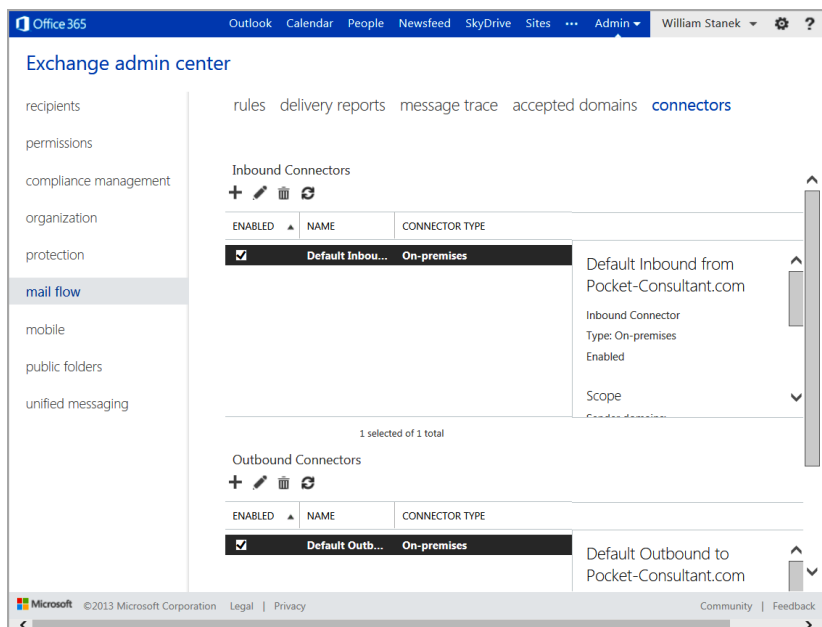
Office 365 Outlook Calendar People Newsfeed SkyDrive Sites ··· Admin William Stanek ?

Exchange admin center

recipients
permissions
compliance management
organization
protection
mail flow
mobile
public folders
unified messaging

rules delivery reports message trace accepted domains connectors

Inbound Connectors

| ENABLED | NAME | CONNECTOR TYPE |
|---|---|---|
| ☑ | Default Inbou... | On-premises |

Default Inbound from Pocket-Consultant.com

Inbound Connector
Type: On-premises
Enabled

Scope

1 selected of 1 total

Outbound Connectors

| ENABLED | NAME | CONNECTOR TYPE |
|---|---|---|
| ☑ | Default Outb... | On-premises |

Default Outbound to Pocket-Consultant.com

Microsoft ©2013 Microsoft Corporation Legal | Privacy Community | Feedback